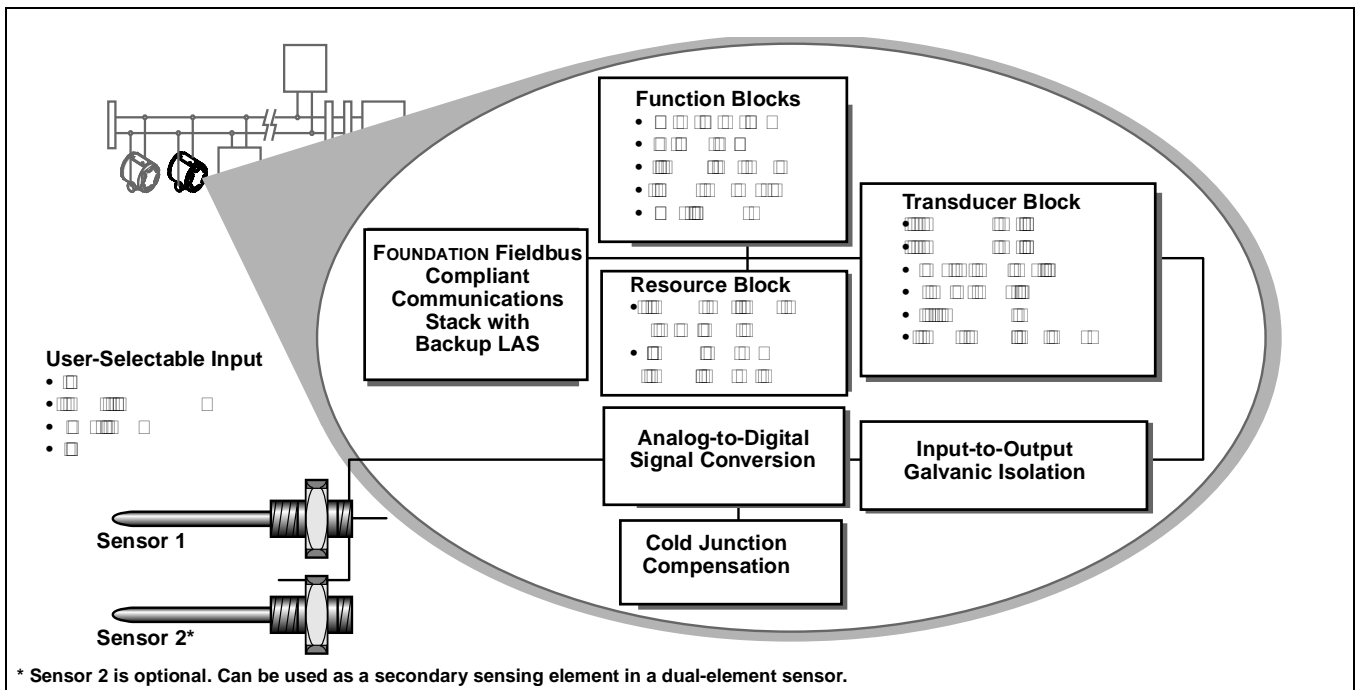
Function Blocks
• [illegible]
• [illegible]
• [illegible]
• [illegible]
• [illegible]

FOUNDATION Fieldbus Compliant Communications Stack with Backup LAS

Resource Block
• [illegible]
• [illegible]

Transducer Block
• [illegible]
• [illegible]
• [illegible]
• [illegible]
• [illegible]
• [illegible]

User-Selectable Input
• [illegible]
• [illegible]
• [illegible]
• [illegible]

Analog-to-Digital Signal Conversion

Input-to-Output Galvanic Isolation

Cold Junction Compensation

Sensor 1

Sensor 2*

* Sensor 2 is optional. Can be used as a secondary sensing element in a dual-element sensor.